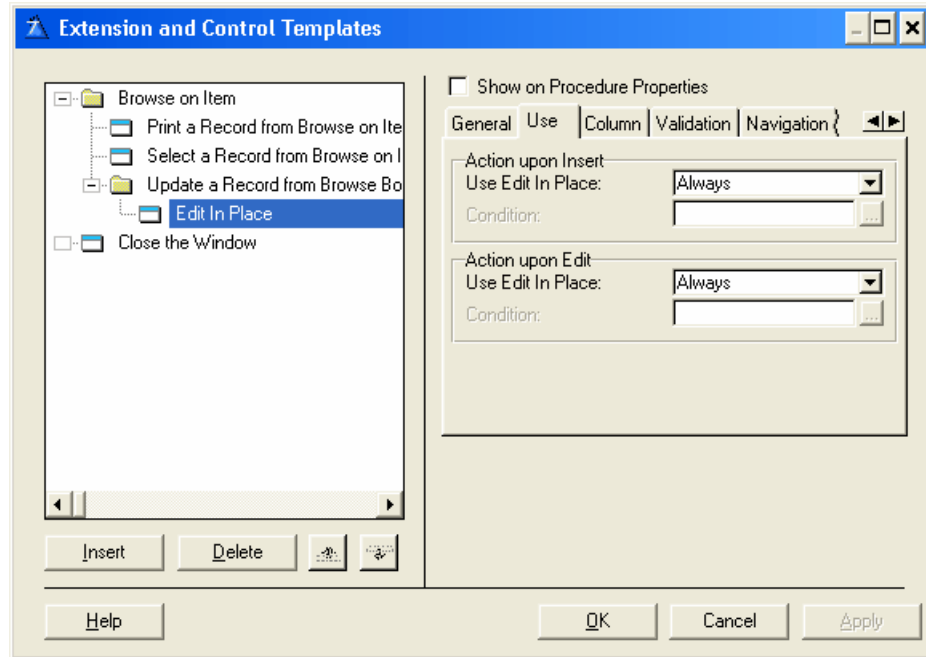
Extension and Control Templates

Browse on Item
Print a Record from Browse on Ite
Select a Record from Browse on I
Update a Record from Browse Bo
Edit In Place
Close the Window

Insert
Delete

Show on Procedure Properties

General
Use
Column
Validation
Navigation

Action upon Insert
Use Edit In Place:
Always
Condition:

Action upon Edit
Use Edit In Place:
Always
Condition:

Help
OK
Cancel
Apply